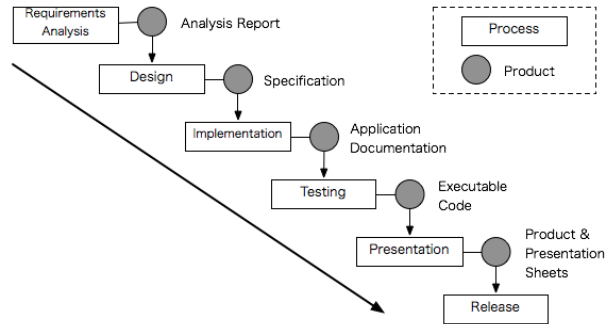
Requirements Analysis

Analysis Report

Process

Product

Design

Specification

Implementation

Application Documentation

Testing

Executable Code

Presentation

Product & Presentation Sheets

Release